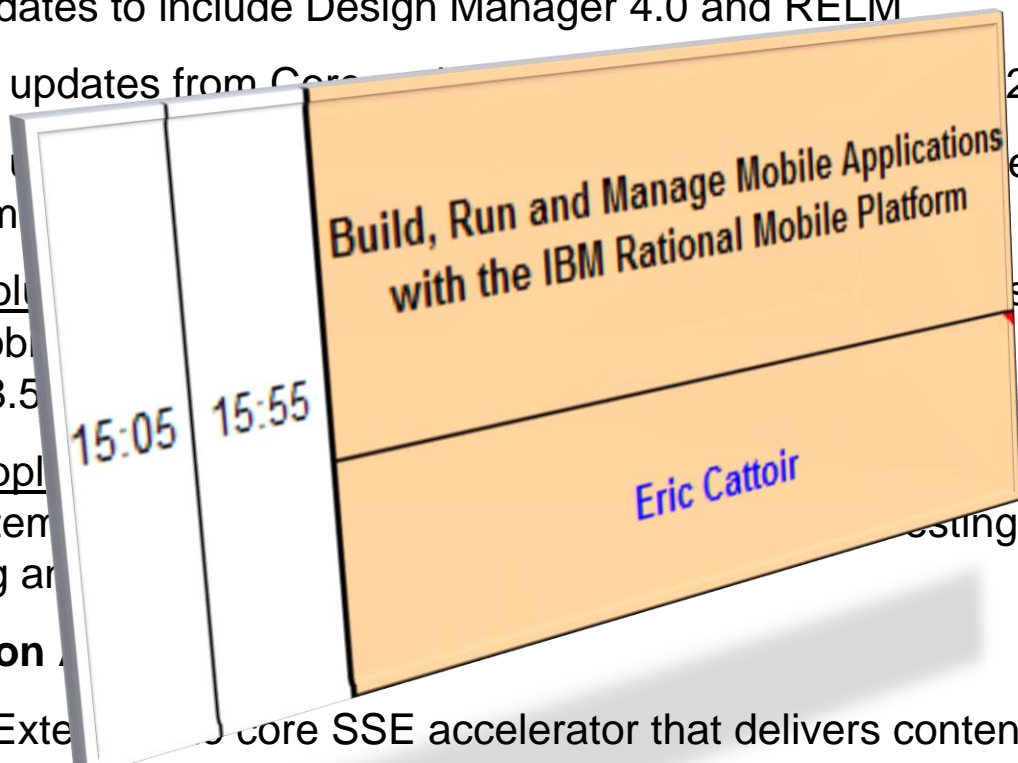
dates to include Design Manager 4.0 and RELM

updates from Core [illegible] 2

u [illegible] e
m

obl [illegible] s
obi
3.5

opl
tem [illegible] esting
g ar

on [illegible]

Exte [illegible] core SSE accelerator that delivers conten

15:05

15:55

Build, Run and Manage Mobile Applications with the IBM Rational Mobile Platform

Eric Cattoir